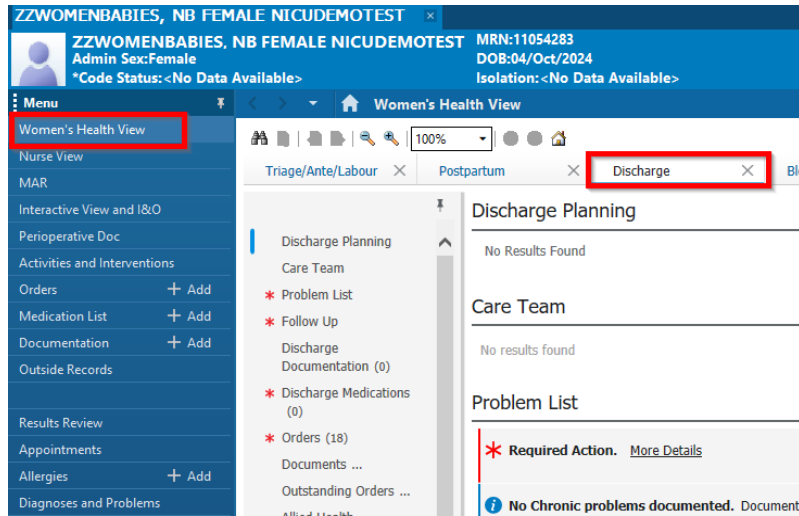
ZZWOMENBABIES, NB FEMALE NICUDEMOTEST ×

ZZWOMENBABIES, NB FEMALE NICUDEMOTEST
Admin Sex:Female
*Code Status:<No Data Available>
MRN:11054283
DOB:04/Oct/2024
Isolation:<No Data Available>

Menu
Women's Health View
Nurse View
MAR
Interactive View and I&O
Perioperative Doc
Activities and Interventions
Orders + Add
Medication List + Add
Documentation + Add
Outside Records
Results Review
Appointments
Allergies + Add
Diagnoses and Problems

Women's Health View
100%
Triage/Ante/Labour ×
Postpartum ×
Discharge ×
Bl

Discharge Planning
Care Team
* Problem List
* Follow Up
Discharge Documentation (0)
* Discharge Medications (0)
* Orders (18)
Documents ...
Outstanding Orders ...
Allied Health

Discharge Planning
No Results Found

Care Team
No results found

Problem List
* Required Action. More Details
No Chronic problems documented. Document